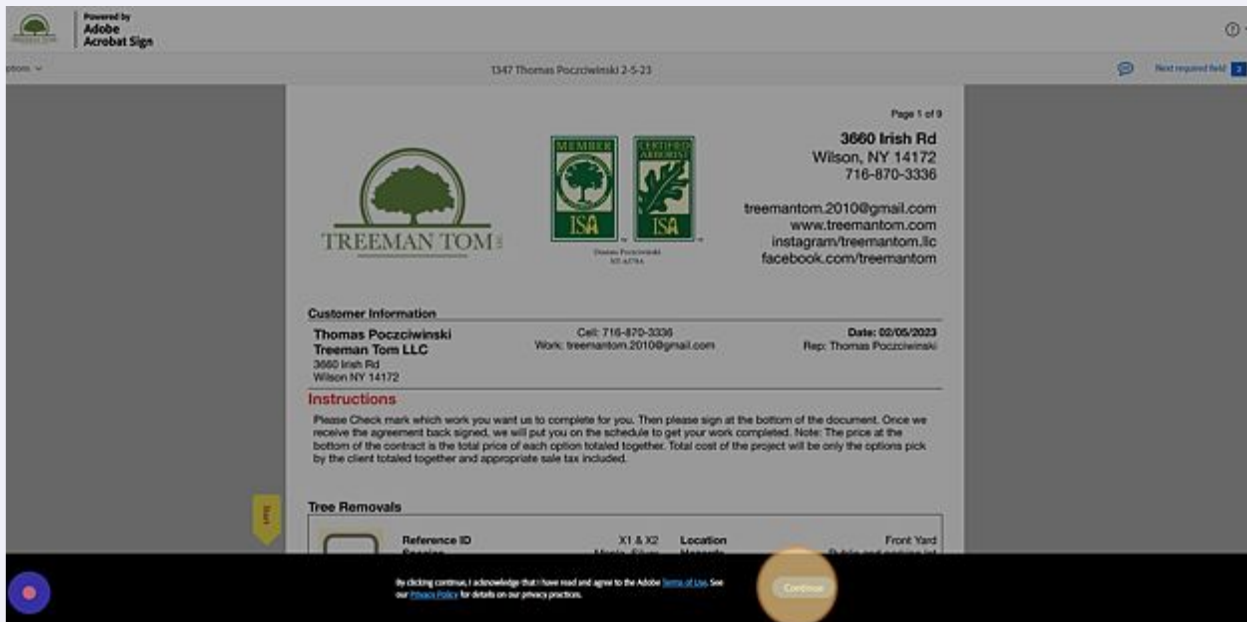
Powered by
Adobe
Acrobat Sign

ptions

1347 Thomas Poczciwinski 2-5-23

Next required field 2

Page 1 of 9

TREEMAN TOM LLC

MEMBER
ISA

CERTIFIED ARBORIST
ISA

Thomas Poczciwinski
NY-6778A

3660 Irish Rd
Wilson, NY 14172
716-870-3336

treemantom.2010@gmail.com
www.treemantom.com
instagram/treemantom.llc
facebook.com/treemantom

Customer Information

Thomas Poczciwinski
Treeman Tom LLC
3660 Irish Rd
Wilson NY 14172

Cell: 716-870-3336
Work: treemantom.2010@gmail.com

Date: 02/05/2023
Rep: Thomas Poczciwinski

Instructions

Please Check mark which work you want us to complete for you. Then please sign at the bottom of the document. Once we receive the agreement back signed, we will put you on the schedule to get your work completed. Note: The price at the bottom of the contract is the total price of each option totaled together. Total cost of the project will be only the options pick by the client totaled together and appropriate sale tax included.

Start

Tree Removals

Reference ID X1 & X2 Location Front Yard
Species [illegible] Hazards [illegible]

By clicking continue, I acknowledge that I have read and agree to the Adobe Terms of Use. See our Privacy Policy for details on our privacy practices.

Continue